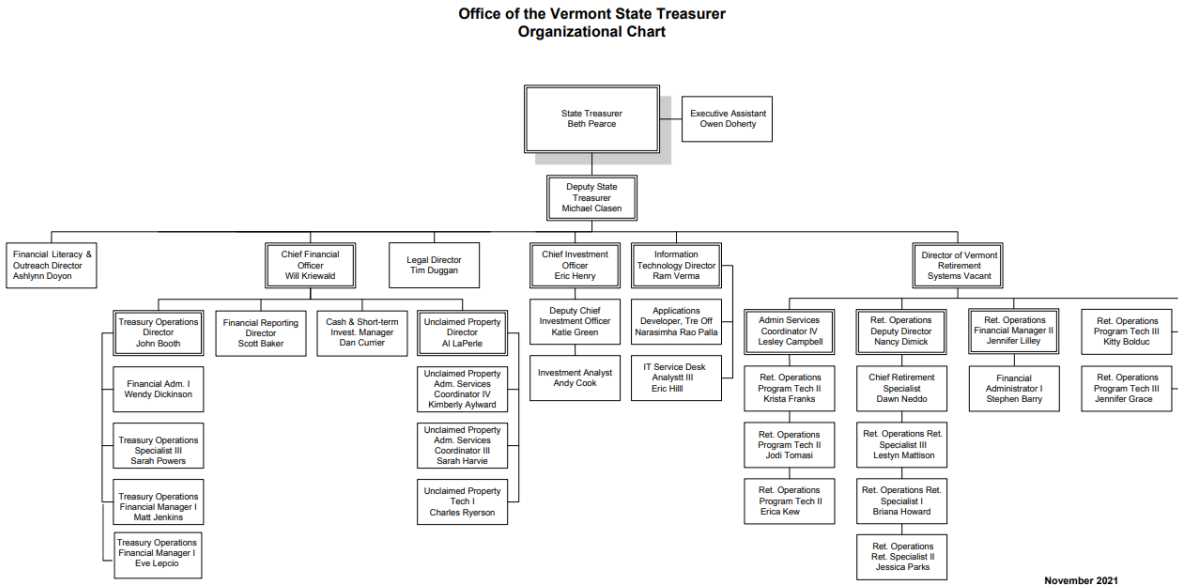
Office of the Vermont State Treasurer
Organizational Chart

State Treasurer
Beth Pearce

Executive Assistant
Owen Doherty

Deputy State Treasurer
Michael Clasen

Financial Literacy & Outreach Director
Ashlynn Doyon

Chief Financial Officer
Will Kriewald

Legal Director
Tim Duggan

Chief Investment Officer
Eric Henry

Information Technology Director
Ram Verma

Director of Vermont Retirement Systems Vacant

Treasury Operations Director
John Booth

Financial Reporting Director
Scott Baker

Cash & Short-term Invest. Manager
Dan Currier

Unclaimed Property Director
Al LaPerle

Deputy Chief Investment Officer
Katie Green

Applications Developer, Tre Off
Narasimha Rao Palla

Admin Services Coordinator IV
Lesley Campbell

Ret. Operations Deputy Director
Nancy Dimick

Ret. Operations Financial Manager II
Jennifer Lilley

Ret. Operations Program Tech III
Kitty Bolduc

Financial Adm. I
Wendy Dickinson

Treasury Operations Specialist III
Sarah Powers

Treasury Operations Financial Manager I
Matt Jenkins

Treasury Operations Financial Manager I
Eve Lepcio

Unclaimed Property Adm. Services Coordinator IV
Kimberly Aylward

Unclaimed Property Adm. Services Coordinator III
Sarah Harvie

Unclaimed Property Tech I
Charles Ryerson

Investment Analyst
Andy Cook

IT Service Desk Analystt III
Eric Hilll

Ret. Operations Program Tech II
Krista Franks

Ret. Operations Program Tech II
Jodi Tomasi

Ret. Operations Program Tech II
Erica Kew

Chief Retirement Specialist
Dawn Neddo

Ret. Operations Ret. Specialist III
Lestyn Mattison

Ret. Operations Ret. Specialist I
Briana Howard

Ret. Operations Ret. Specialist II
Jessica Parks

Financial Administrator I
Stephen Barry

Ret. Operations Program Tech III
Jennifer Grace

November 2021